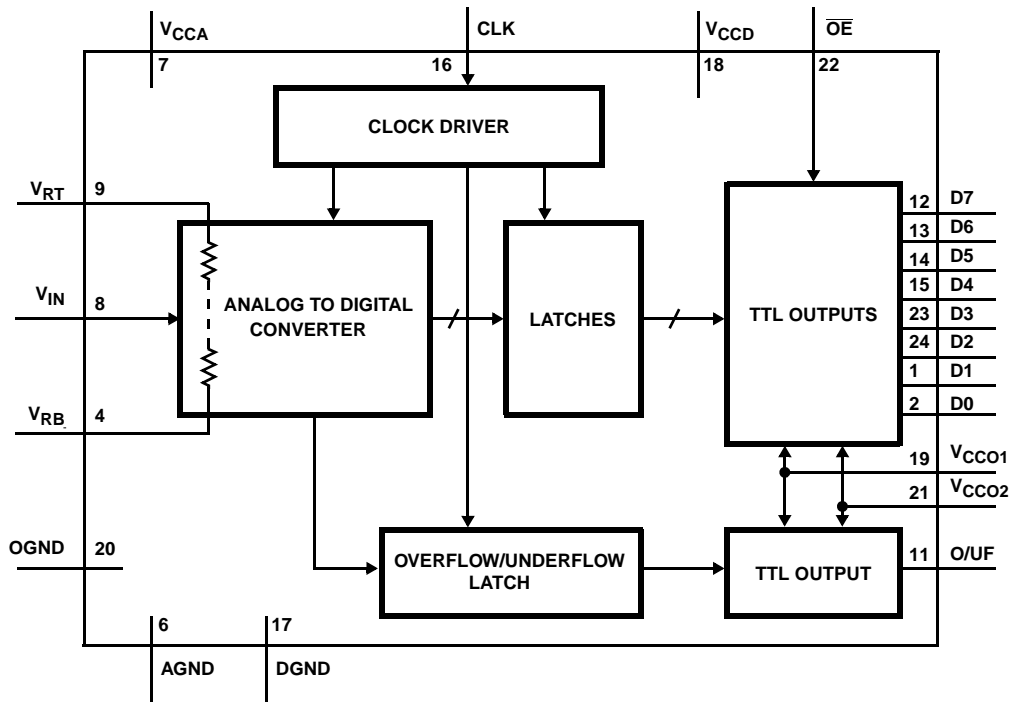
$V_{CCA}$
7
CLK
16
$V_{CCD}$
18
$\overline{OE}$
22

CLOCK DRIVER

$V_{RT}$ 9
$V_{IN}$ 8
$V_{RB}$ 4

ANALOG TO DIGITAL CONVERTER

LATCHES

TTL OUTPUTS

12 D7
13 D6
14 D5
15 D4
23 D3
24 D2
1 D1
2 D0

19 $V_{CCO1}$
21 $V_{CCO2}$

OGND 20

OVERFLOW/UNDERFLOW LATCH

TTL OUTPUT

11 O/UF

6
AGND
17
DGND